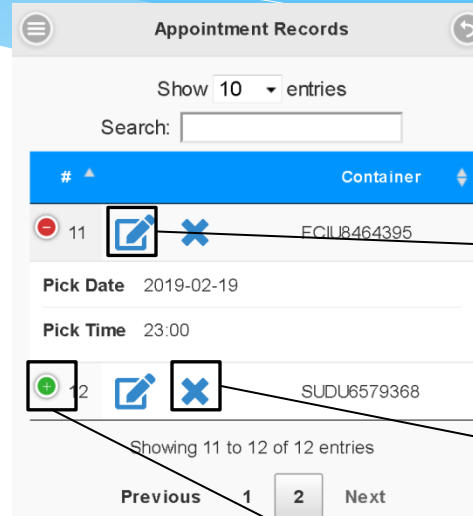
Appointment Records

Show 10 entries

Search:

| # | Container |
|---|---|
| 11 | ECIU8464395 |

Pick Date 2019-02-19

Pick Time 23:00

| 12 | SUDU6579368 |
|---|---|

Showing 11 to 12 of 12 entries

Previous 1 2 Next